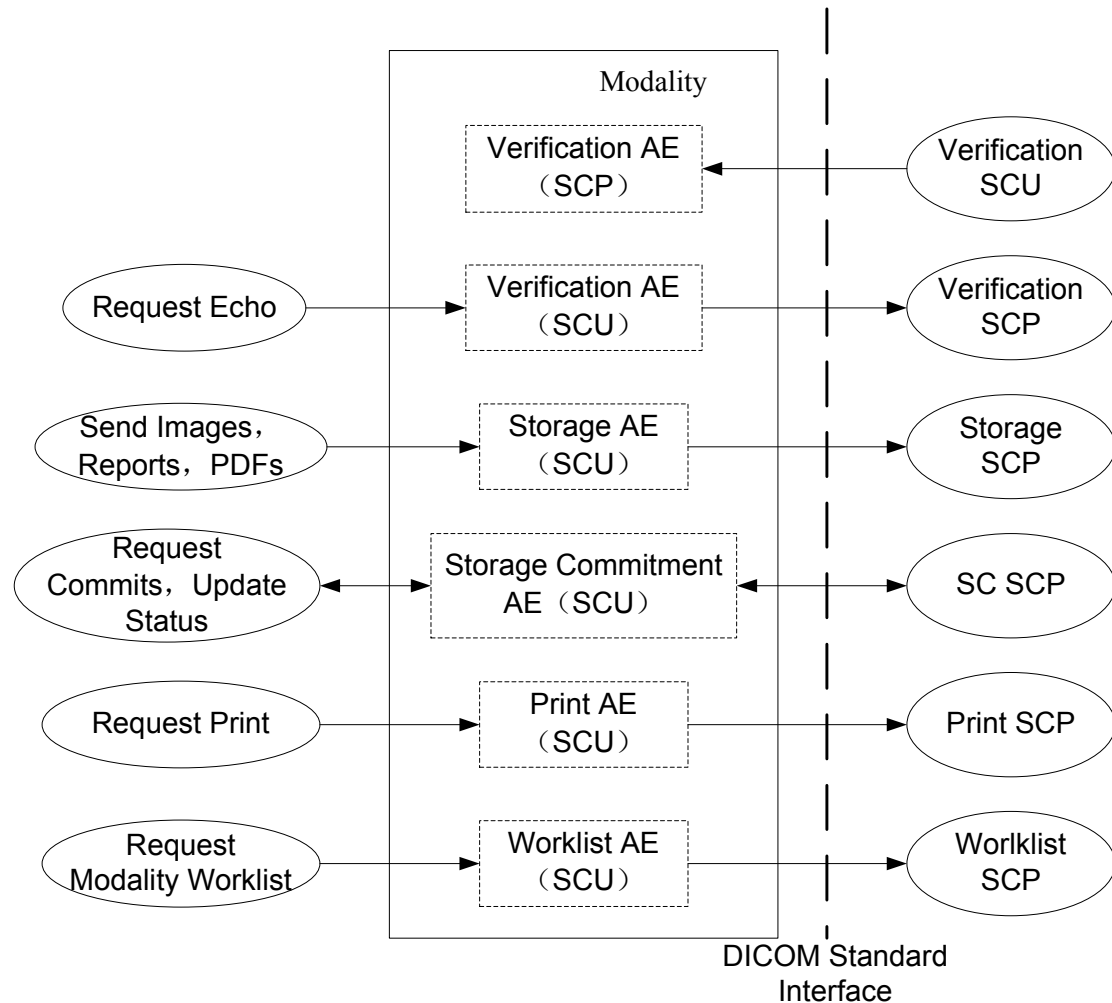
Modality

Verification AE （SCP）

Verification SCU

Request Echo

Verification AE （SCU）

Verification SCP

Send Images， Reports，PDFs

Storage AE （SCU）

Storage SCP

Request Commits，Update Status

Storage Commitment AE（SCU）

SC SCP

Request Print

Print AE （SCU）

Print SCP

Request Modality Worklist

Worklist AE （SCU）

Worlklist SCP

DICOM Standard Interface